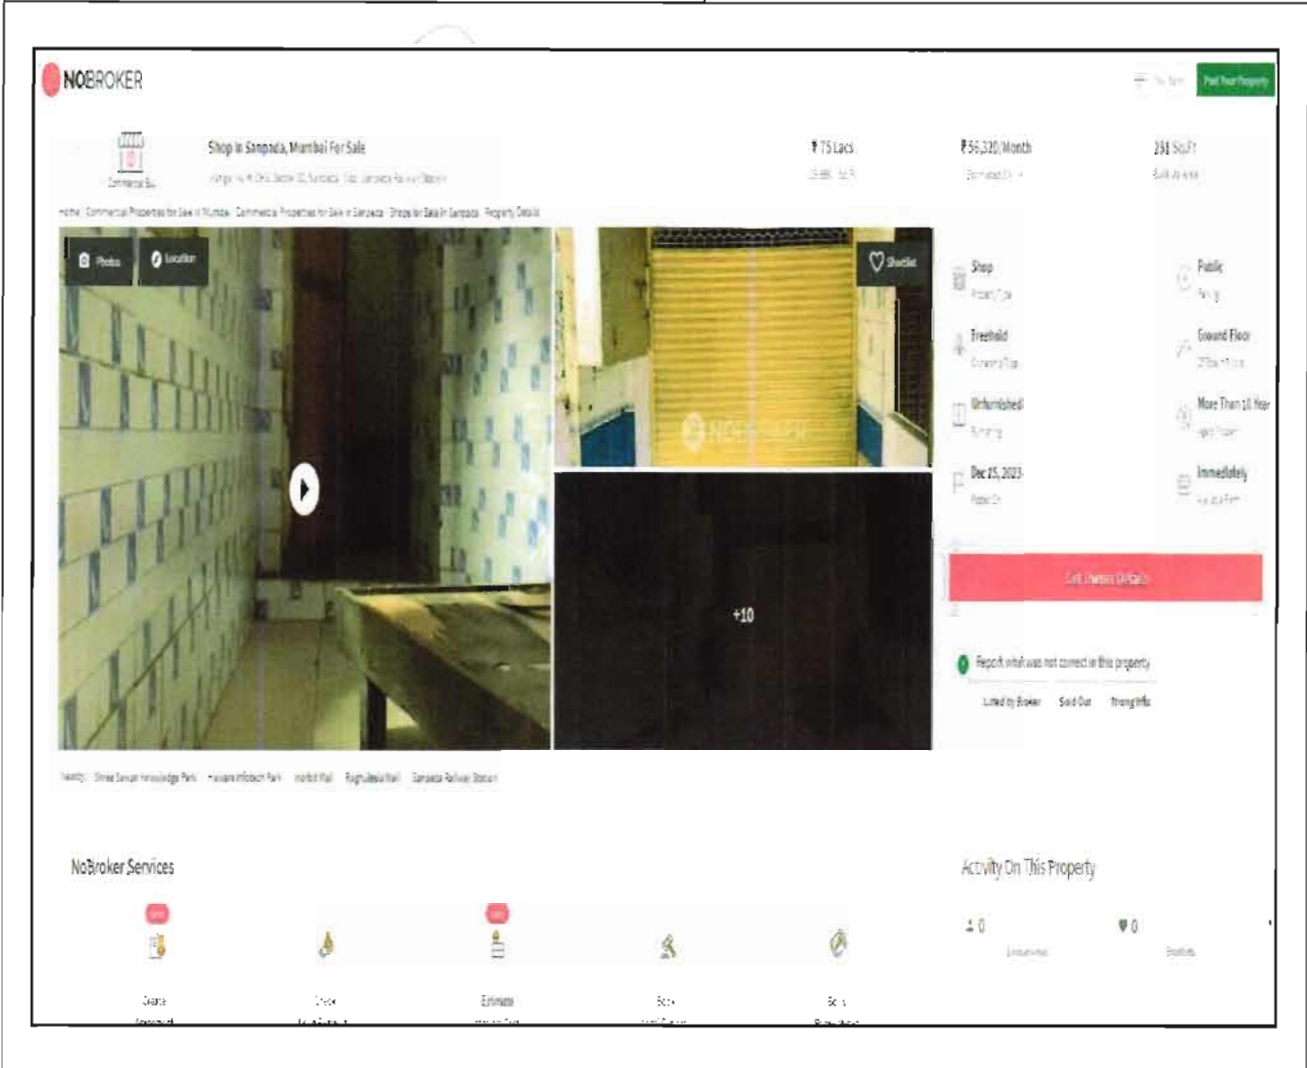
NOBROKER

Post Your Property

Commercial Bu

Shop in Sanpada, Mumbai For Sale

₹75 Lacs

₹56,320/Month

231 Sq.Ft

Home Commercial Properties for Sale in Mumbai Commercial Properties for Sale in Sanpada Shops for Sale in Sanpada Property Details

Photos

Location

Shortlist

+10

Shop

Public

Freehold

Ground Floor

Unfurnished

More Than 10 Year

Dec 15, 2023

Immediately

Get Owner Details

Report what was not correct in this property

Listed by Broker

Sold Out

Wrong Info

Nearby: Shree Sawan Knowledge Park Haware Infotech Park Inorbit Mall Raghuleela Mall Sanpada Railway Station

NoBroker Services

Activity On This Property

0

0

Create

Check

Estimate

Book

Book